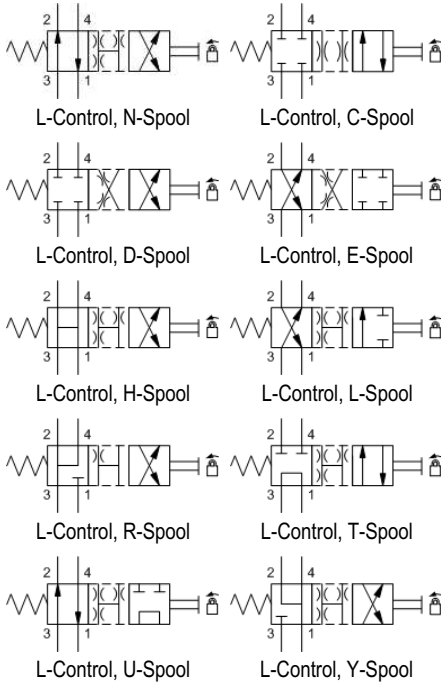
2 4
3 1
L-Control, N-Spool

2 4
3 1
L-Control, C-Spool

2 4
3 1
L-Control, D-Spool

2 4
3 1
L-Control, E-Spool

2 4
3 1
L-Control, H-Spool

2 4
3 1
L-Control, L-Spool

2 4
3 1
L-Control, R-Spool

2 4
3 1
L-Control, T-Spool

2 4
3 1
L-Control, U-Spool

2 4
3 1
L-Control, Y-Spool